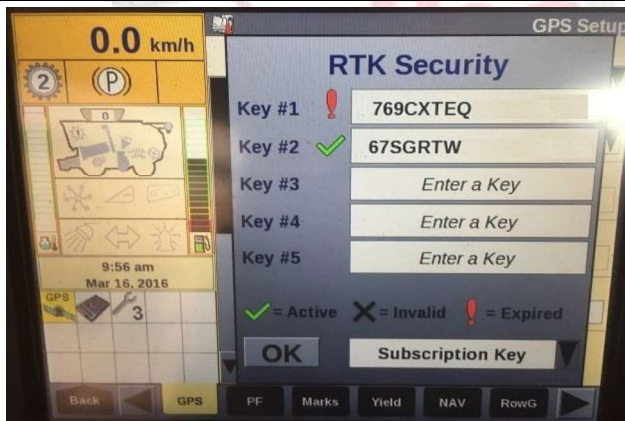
0.0 km/h

2

(P)

0

9:56 am
Mar 16, 2016

GPS

3

GPS Setup

RTK Security

Key #1 769CXTEQ

Key #2 67SGRTW

Key #3 Enter a Key

Key #4 Enter a Key

Key #5 Enter a Key

= Active = Invalid = Expired

OK

Subscription Key

Back GPS PF Marks Yield NAV RowG